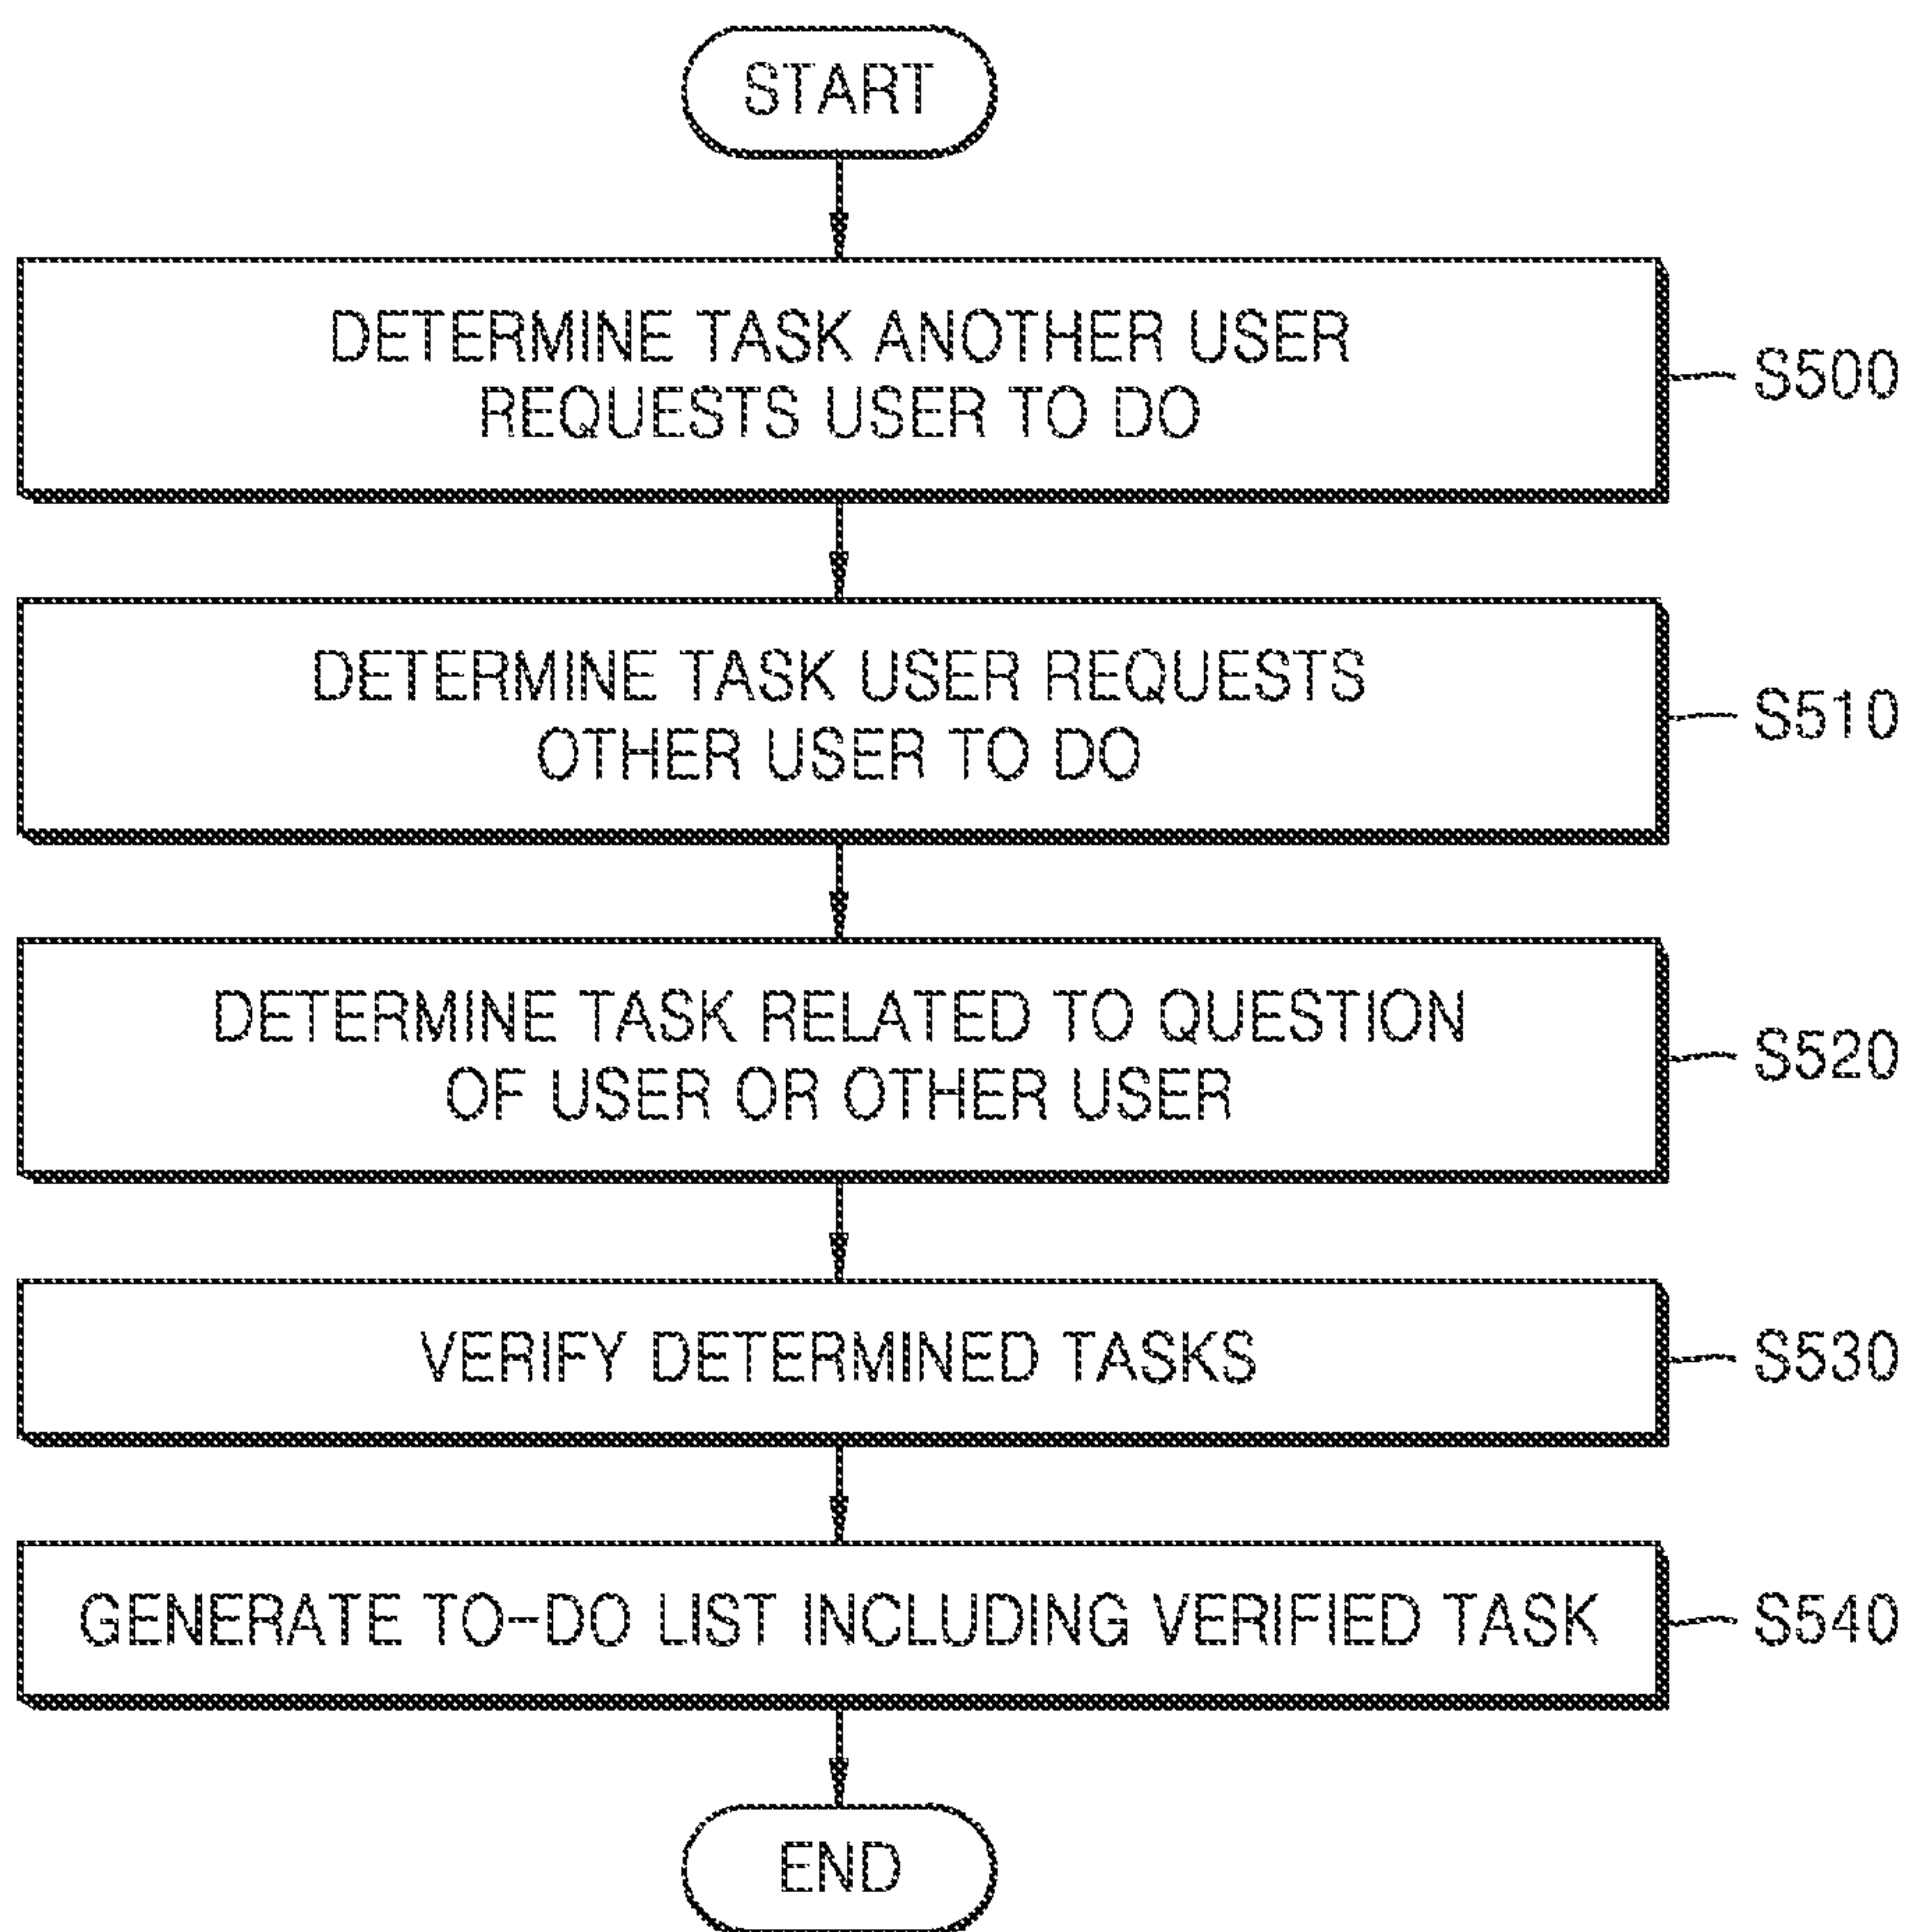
START

DETERMINE TASK ANOTHER USER REQUESTS USER TO DO

S500

DETERMINE TASK USER REQUESTS OTHER USER TO DO

S510

DETERMINE TASK RELATED TO QUESTION OF USER OR OTHER USER

S520

VERIFY DETERMINED TASKS

S530

GENERATE TO-DO LIST INCLUDING VERIFIED TASK

S540

END